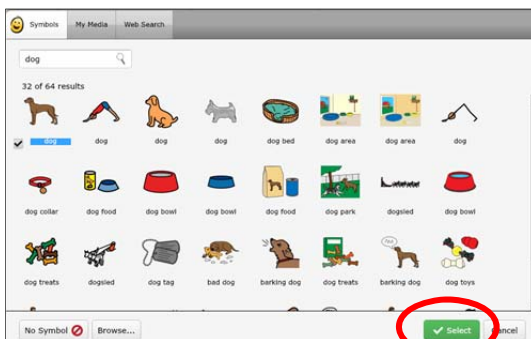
Symbols | My Media | Web Search

dog

32 of 64 results

dog
dog
dog
dog
dog bed
dog area
dog area
dog

dog collar
dog food
dog bowl
dog bowl
dog food
dog park
dogsled
dog bowl

dog treats
dogsled
dog tag
bad dog
barking dog
dog treats
barking dog
dog toys

No Symbol
Browse...
Select
Cancel